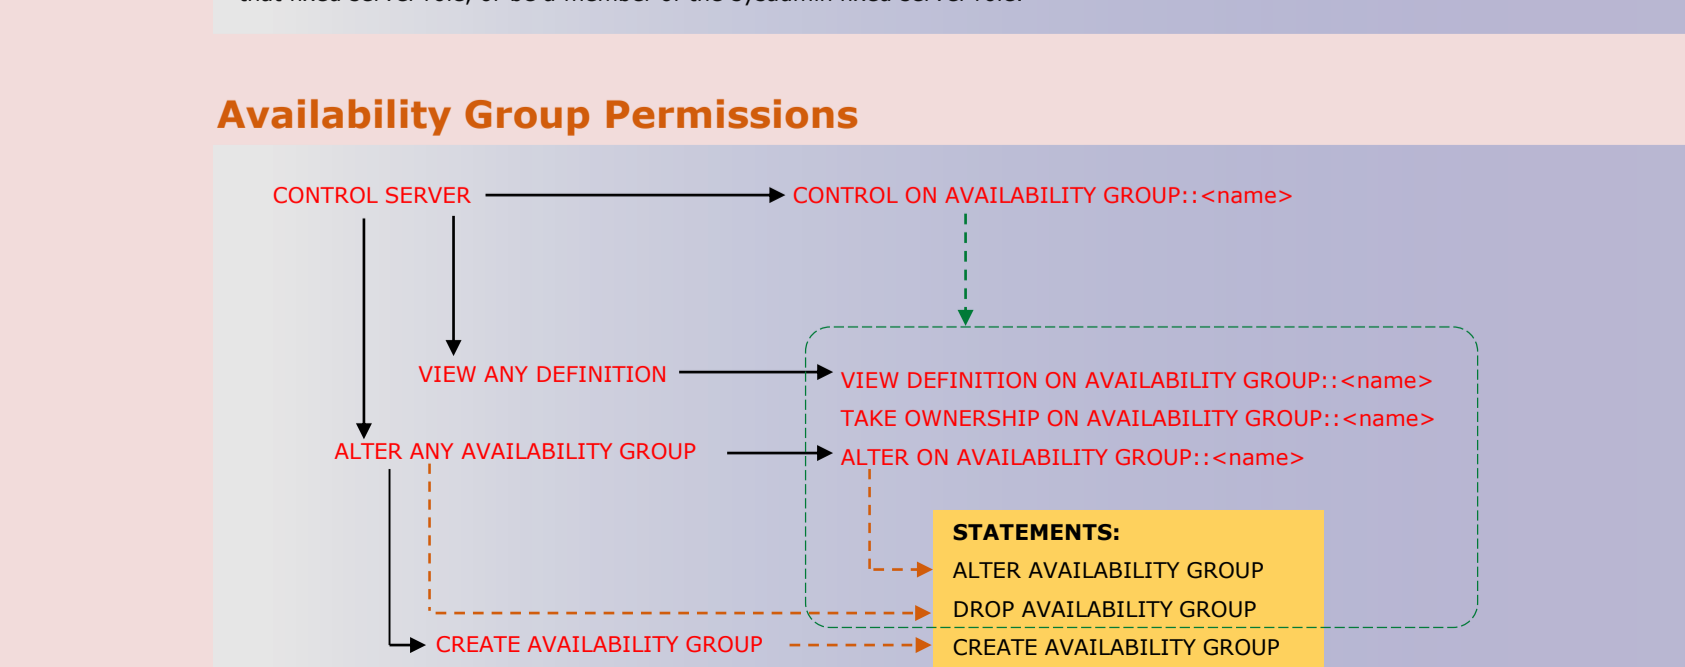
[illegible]

Availability Group Permissions

CONTROL SERVER

CONTROL ON AVAILABILITY GROUP::<name>

VIEW ANY DEFINITION

VIEW DEFINITION ON AVAILABILITY GROUP::<name>

TAKE OWNERSHIP ON AVAILABILITY GROUP::<name>

ALTER ANY AVAILABILITY GROUP

ALTER ON AVAILABILITY GROUP::<name>

STATEMENTS:

ALTER AVAILABILITY GROUP

DROP AVAILABILITY GROUP

CREATE AVAILABILITY GROUP

CREATE AVAILABILITY GROUP